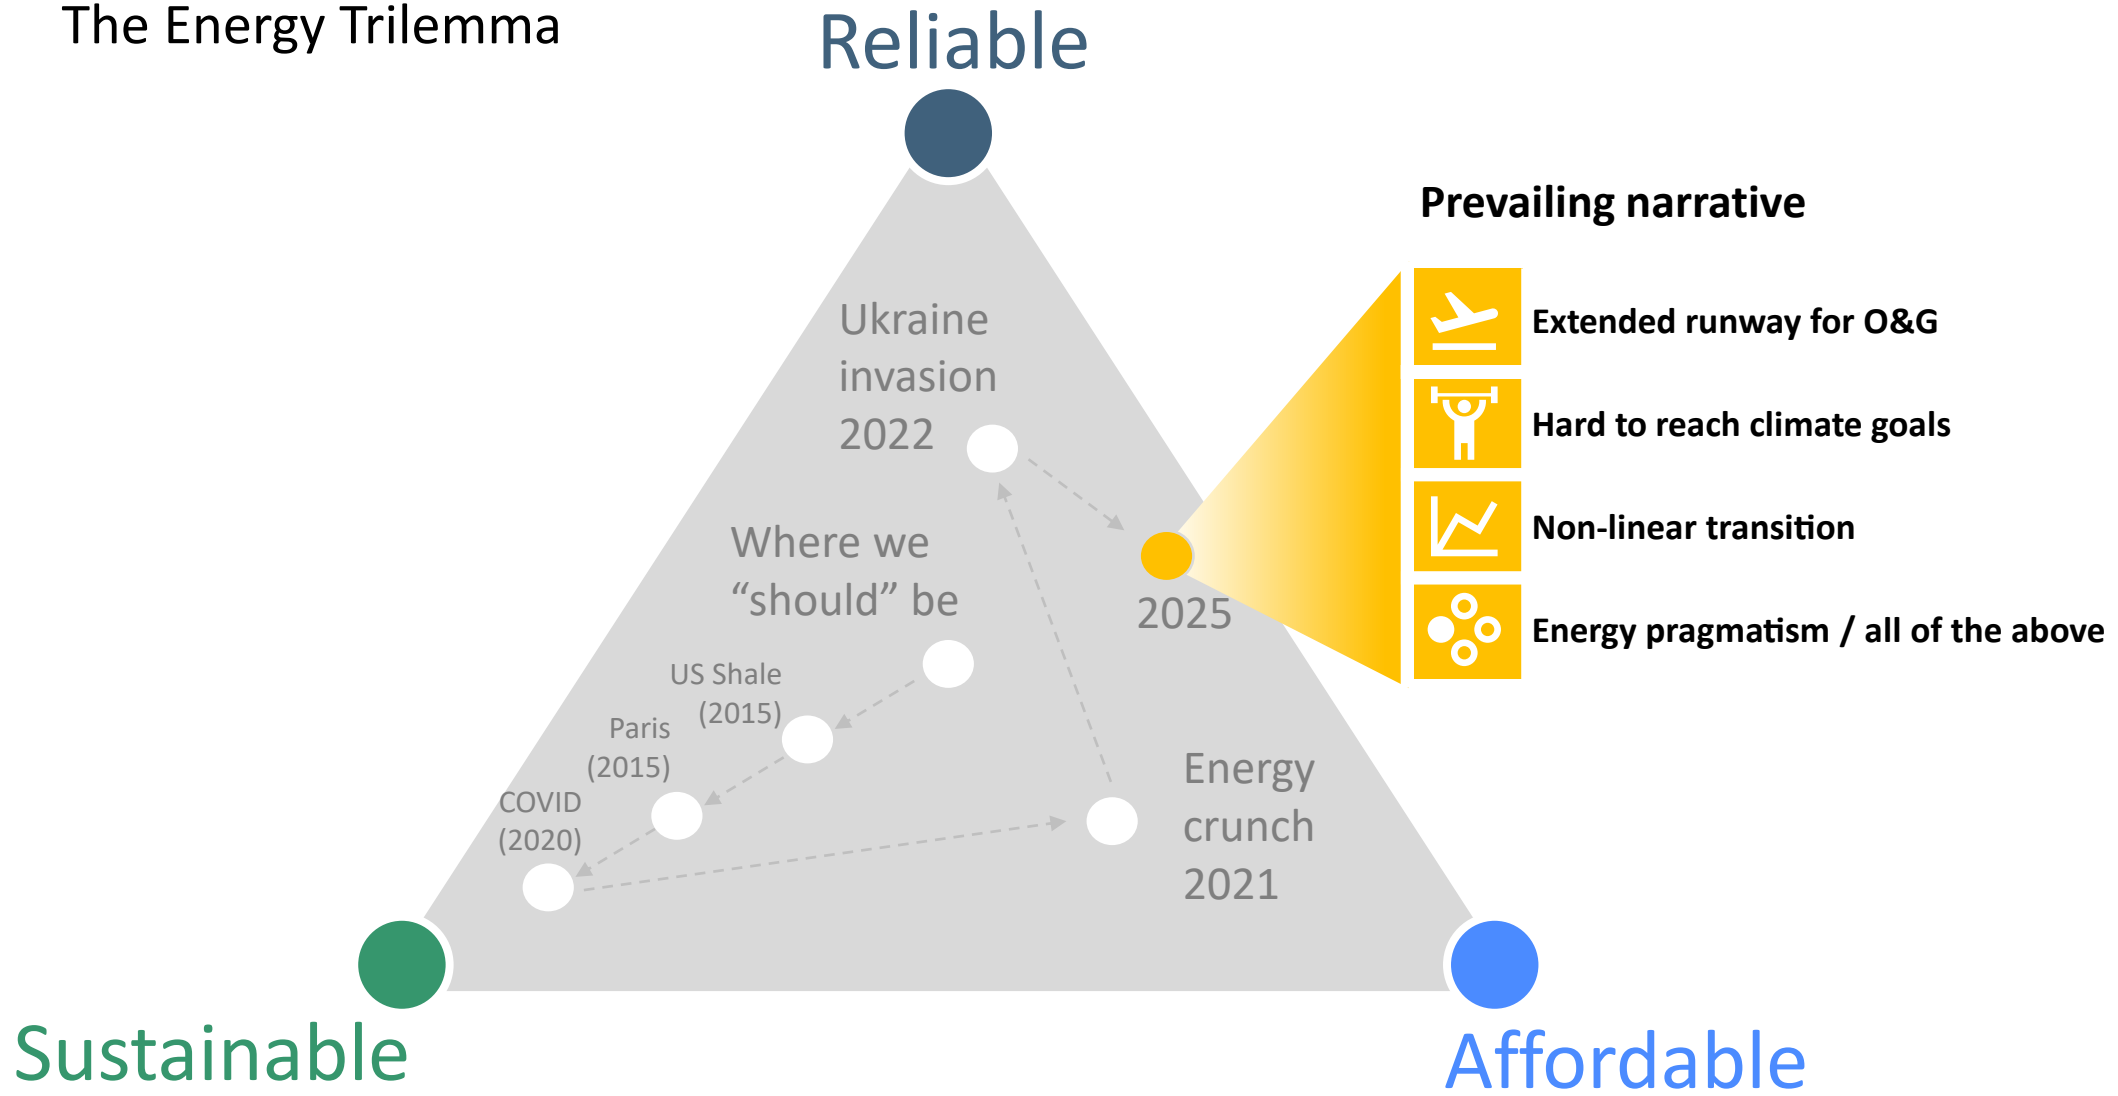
The Energy Trilemma

Reliable

Prevailing narrative

Extended runway for O&G

Hard to reach climate goals

Non-linear transition

Energy pragmatism / all of the above

Ukraine invasion 2022

Where we "should" be

2025

US Shale (2015)

Paris (2015)

COVID (2020)

Energy crunch 2021

Sustainable

Affordable